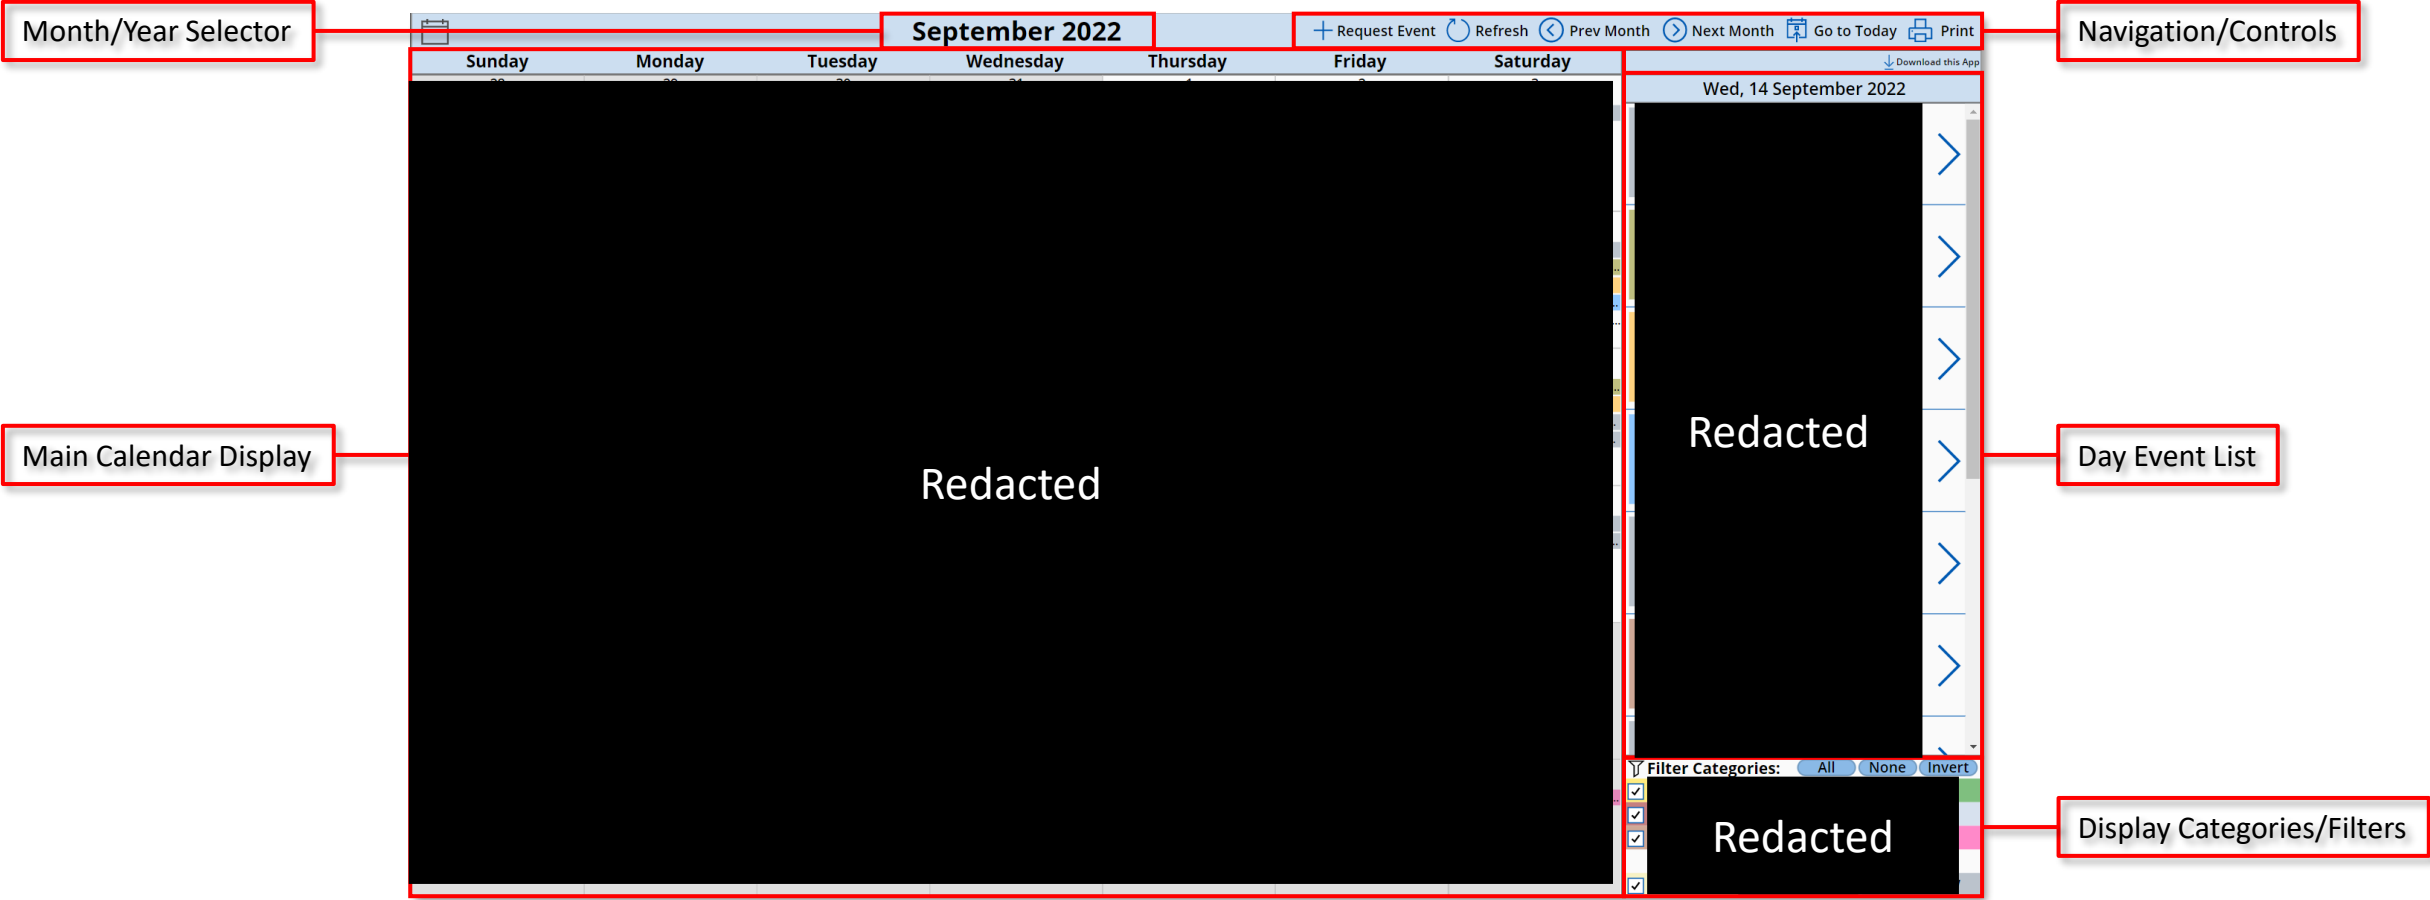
Month/Year Selector

September 2022

Request Event Refresh Prev Month Next Month Go to Today Print

Navigation/Controls

Sunday Monday Tuesday Wednesday Thursday Friday Saturday

Download this App

Wed, 14 September 2022

Main Calendar Display

Redacted

Redacted

Day Event List

Filter Categories: All None Invert

Redacted

Display Categories/Filters